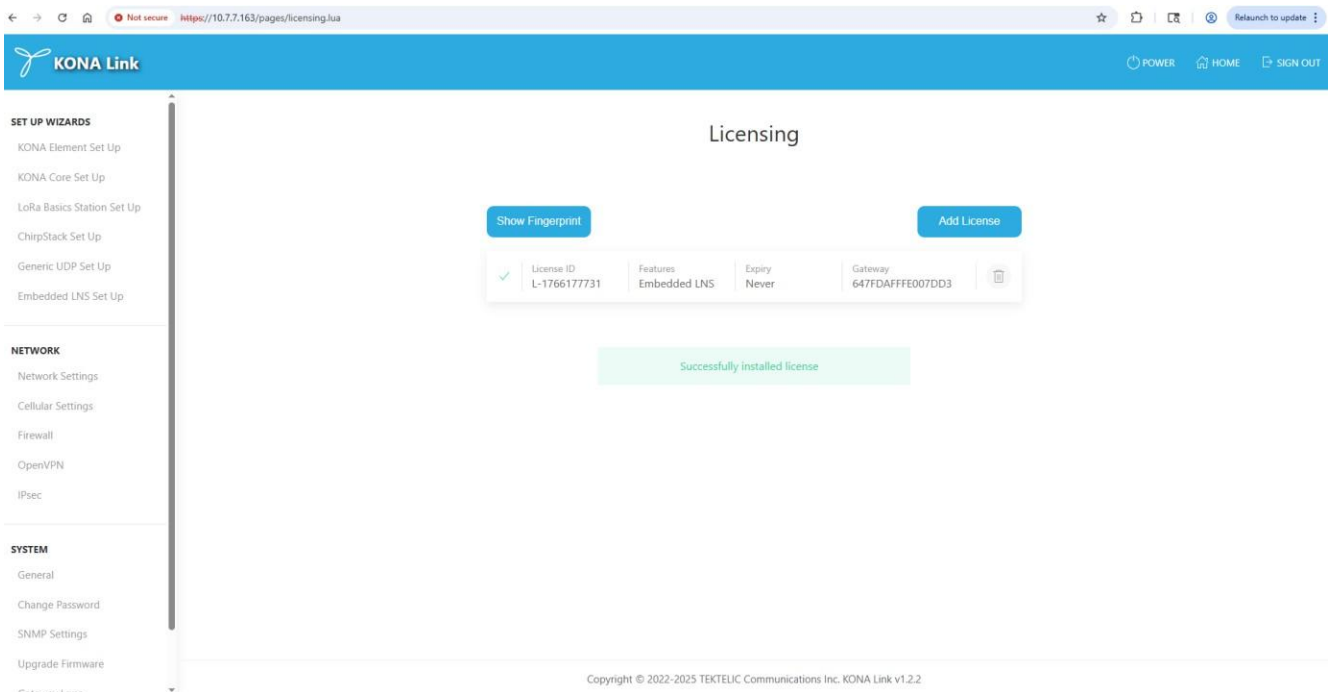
Not secure https://10.7.7.163/pages/licensing.lua

Relaunch to update

KONA Link

POWER HOME SIGN OUT

SET UP WIZARDS
KONA Element Set Up
KONA Core Set Up
LoRa Basics Station Set Up
ChirpStack Set Up
Generic UDP Set Up
Embedded LNS Set Up

NETWORK
Network Settings
Cellular Settings
Firewall
OpenVPN
IPsec

SYSTEM
General
Change Password
SNMP Settings
Upgrade Firmware
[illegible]

Licensing

Show Fingerprint

Add License

| License ID | Features | Expiry | Gateway |
|---|---|---|---|
| L-1766177731 | Embedded LNS | Never | 647FDAFFFE007DD3 |

Successfully installed license

Copyright © 2022-2025 TEKTELIC Communications Inc. KONA Link v1.2.2